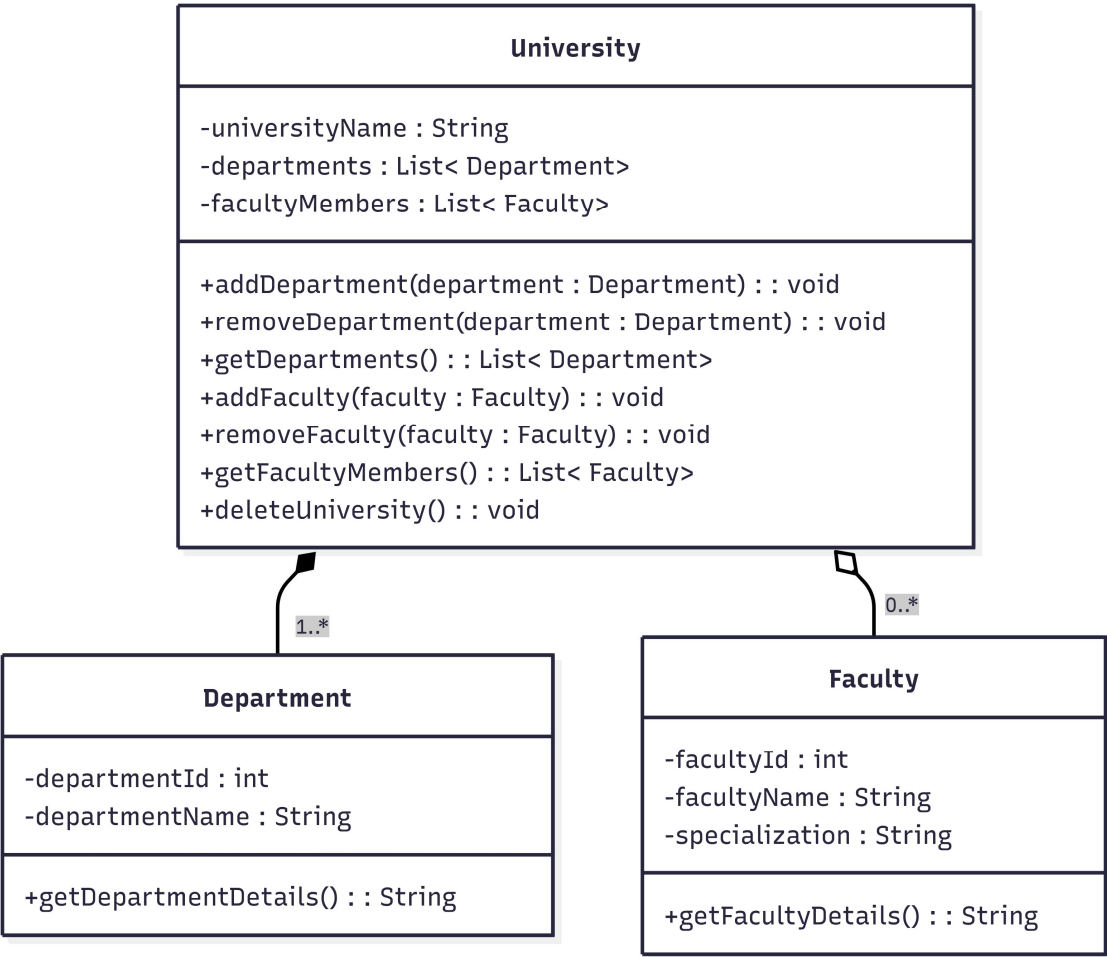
University

-universityName : String
-departments : List< Department>
-facultyMembers : List< Faculty>

+addDepartment(department : Department) : : void
+removeDepartment(department : Department) : : void
+getDepartments() : : List< Department>
+addFaculty(faculty : Faculty) : : void
+removeFaculty(faculty : Faculty) : : void
+getFacultyMembers() : : List< Faculty>
+deleteUniversity() : : void

1..*

0..*

Department

-departmentId : int
-departmentName : String

+getDepartmentDetails() : : String

Faculty

-facultyId : int
-facultyName : String
-specialization : String

+getFacultyDetails() : : String